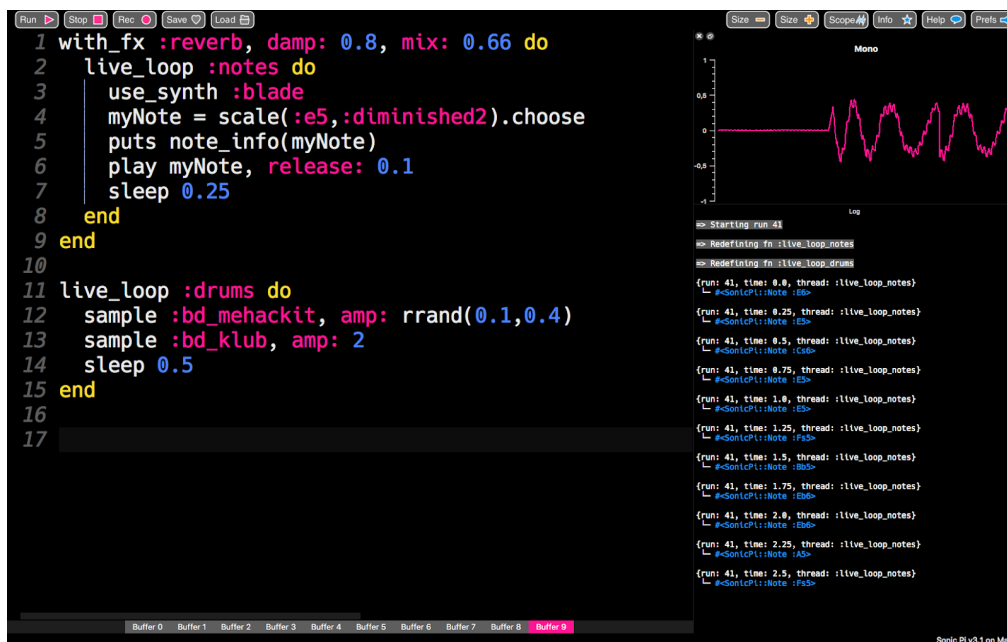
Run Stop Rec Save Load

1 with_fx :reverb, damp: 0.8, mix: 0.66 do
2 live_loop :notes do
3 use_synth :blade
4 myNote = scale(:e5,:diminished2).choose
5 puts note_info(myNote)
6 play myNote, release: 0.1
7 sleep 0.25
8 end
9 end
10
11 live_loop :drums do
12 sample :bd_mehackit, amp: rrand(0.1,0.4)
13 sample :bd_klub, amp: 2
14 sleep 0.5
15 end
16
17

Buffer 0 Buffer 1 Buffer 2 Buffer 3 Buffer 4 Buffer 5 Buffer 6 Buffer 7 Buffer 8 Buffer 9

Size Size Scope Info Help Prefs

Mono

1
0,5
0
-0,5
-1

Log

=> Starting run 41

=> Redefining fn :live_loop_notes

=> Redefining fn :live_loop_drums

{run: 41, time: 0.0, thread: :live_loop_notes}
└ #<SonicPi::Note :E6>

{run: 41, time: 0.25, thread: :live_loop_notes}
└ #<SonicPi::Note :E5>

{run: 41, time: 0.5, thread: :live_loop_notes}
└ #<SonicPi::Note :Cs6>

{run: 41, time: 0.75, thread: :live_loop_notes}
└ #<SonicPi::Note :E5>

{run: 41, time: 1.0, thread: :live_loop_notes}
└ #<SonicPi::Note :E5>

{run: 41, time: 1.25, thread: :live_loop_notes}
└ #<SonicPi::Note :Fs5>

{run: 41, time: 1.5, thread: :live_loop_notes}
└ #<SonicPi::Note :Bb5>

{run: 41, time: 1.75, thread: :live_loop_notes}
└ #<SonicPi::Note :Eb6>

{run: 41, time: 2.0, thread: :live_loop_notes}
└ #<SonicPi::Note :Eb6>

{run: 41, time: 2.25, thread: :live_loop_notes}
└ #<SonicPi::Note :A5>

{run: 41, time: 2.5, thread: :live_loop_notes}
└ #<SonicPi::Note :Fs5>

Sonic Pi v3.1 on M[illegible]